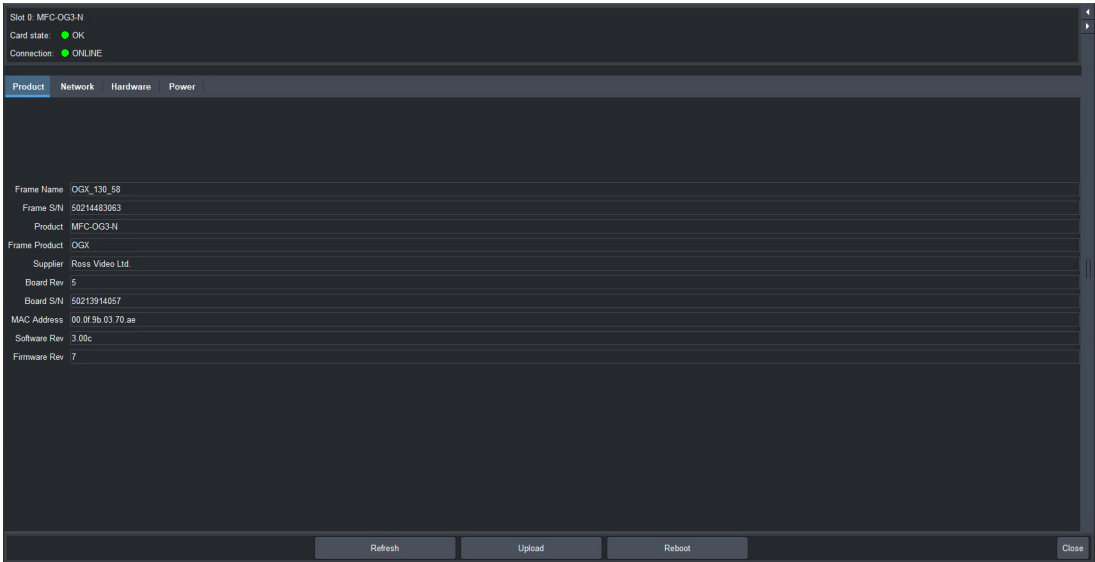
Slot 0: MFC-OG3-N

Card state: OK

Connection: ONLINE

Product Network Hardware Power

| | |
|---|---|
| Frame Name | OGX_130_58 |
| Frame S/N | 50214483063 |
| Product | MFC-OG3-N |
| Frame Product | OGX |
| Supplier | Ross Video Ltd. |
| Board Rev | 5 |
| Board S/N | 50213914057 |
| MAC Address | 00.0f.9b.03.70.ae |
| Software Rev | 3.00c |
| Firmware Rev | 7 |

Refresh Upload Reboot Close